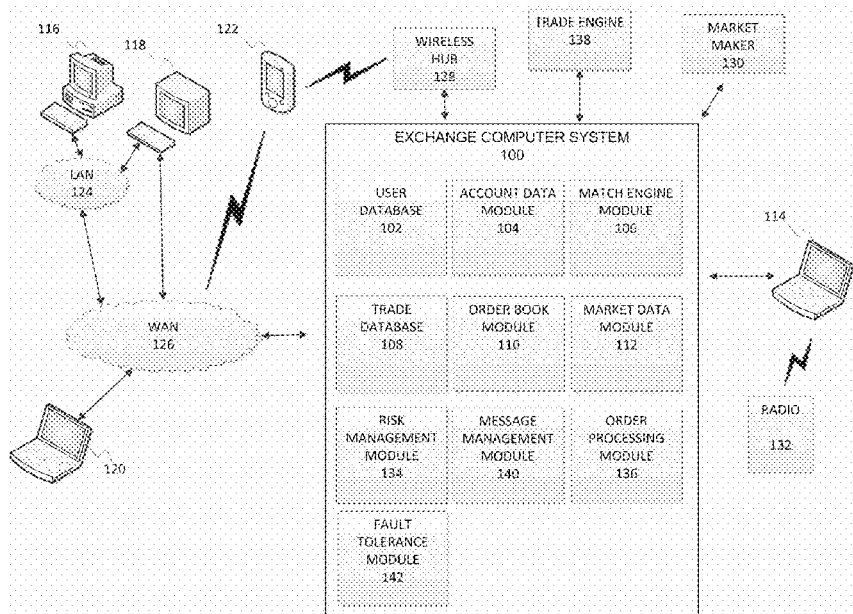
116

118

122

WIRELESS HUB 128

TRADE ENGINE 138

MARKET MAKER 130

LAN 124

EXCHANGE COMPUTER SYSTEM 100

USER DATABASE 102

ACCOUNT DATA MODULE 104

MATCH ENGINE MODULE 106

114

WAN 126

TRADE DATABASE 108

ORDER BOOK MODULE 110

MARKET DATA MODULE 112

RADIO 132

RISK MANAGEMENT MODULE 134

MESSAGE MANAGEMENT MODULE 140

ORDER PROCESSING MODULE 136

120

FAULT TOLERANCE MODULE 142